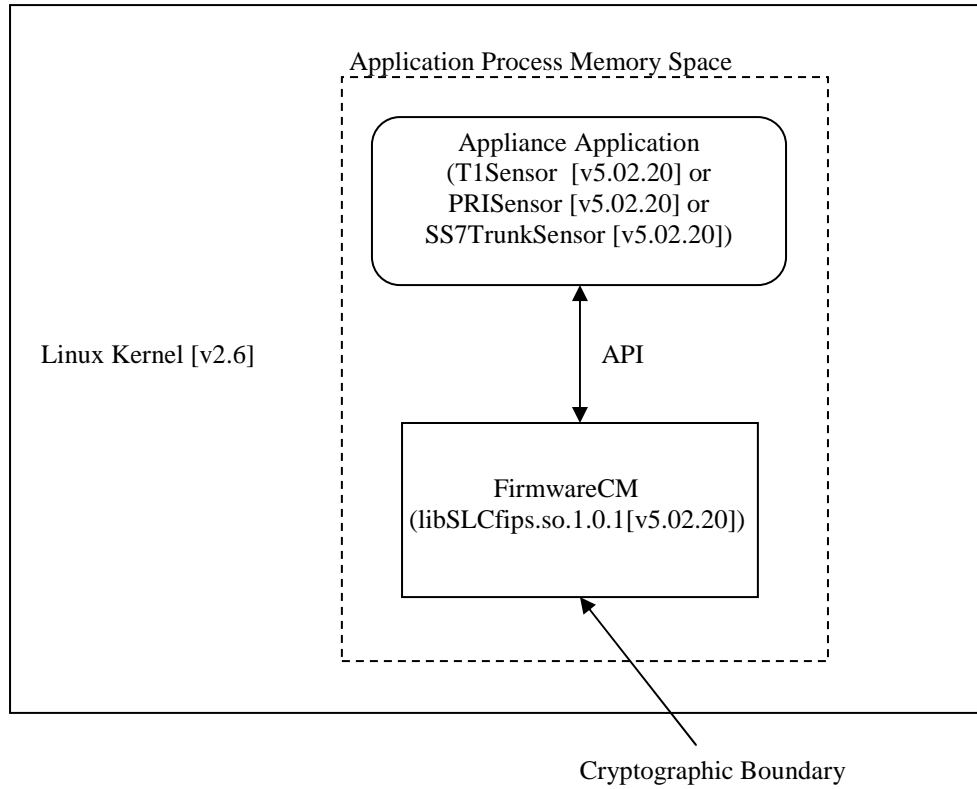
Application Process Memory Space

Appliance Application (T1Sensor [v5.02.20] or PRISensor [v5.02.20] or SS7TrunkSensor [v5.02.20])

Linux Kernel [v2.6]

API

FirmwareCM (libSLCfips.so.1.0.1[v5.02.20])

Cryptographic Boundary